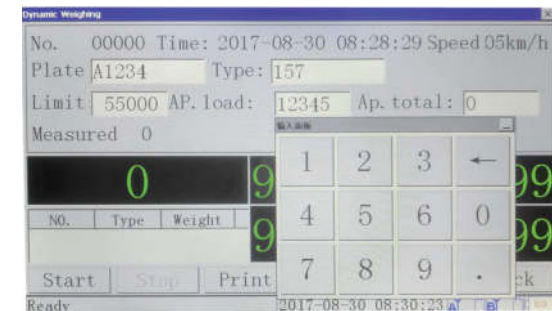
Dynamic Weighing

No. 00000 Time: 2017-08-30 08:28:29 Speed 05km/h

Plate A1234 Type: 157

Limit 55000 AP. load: 12345 Ap. total: 0

Measured 0

输入面板

0

9

99

| NO. | Type | Weight |
|---|---|---|
| | | |

9

99

1 2 3 ←

4 5 6 0

7 8 9 .

Start Stop Print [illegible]ck

Ready 2017-08-30 08:30:23